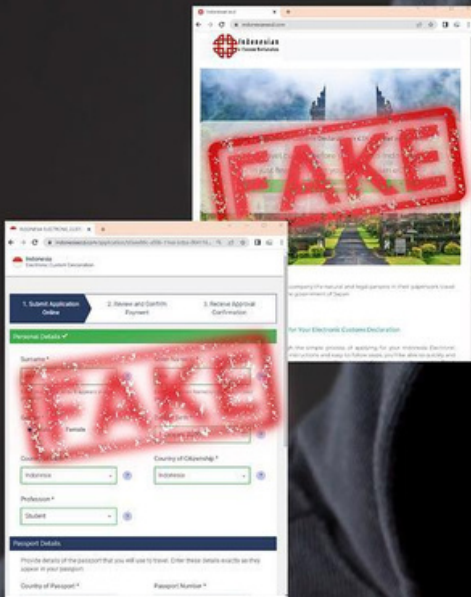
Indonesian

FAKE

For Your Electronic Customs Declaration

INDONESIA ELECTRONIC CUST

Indonesia
Electronic Custom Declaration

1. Submit Application Online

2. Review and Confirm Payment

3. Receive Approval Confirmation

Personal Details ✔

Surname *

FAKE

Female

Country of Citizenship *

Indonesia

Indonesia

Profession *

Student

Passport Details

Provide details of the passport that you will use to travel. Enter these details exactly as they appear in your passport.

Country of Passport *

Passport Number *